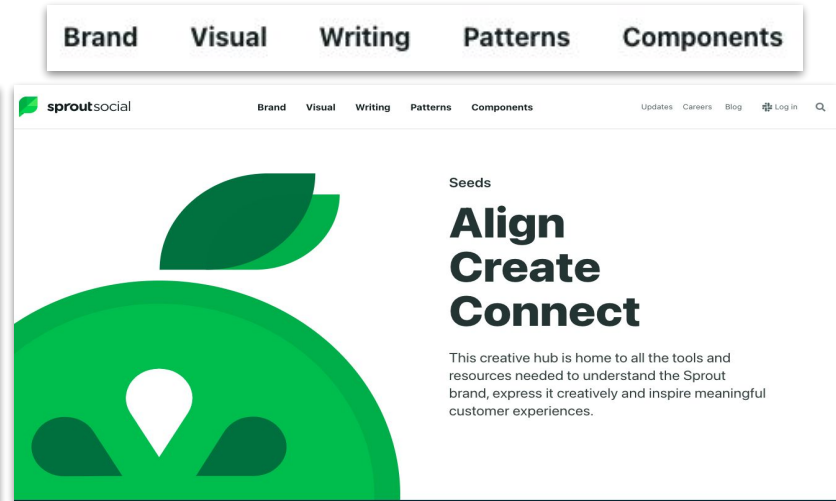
Brand Visual Writing Patterns Components

sproutsocial

Brand Visual Writing Patterns Components

Updates Careers Blog Log in

Seeds

Align
Create
Connect

This creative hub is home to all the tools and resources needed to understand the Sprout brand, express it creatively and inspire meaningful customer experiences.